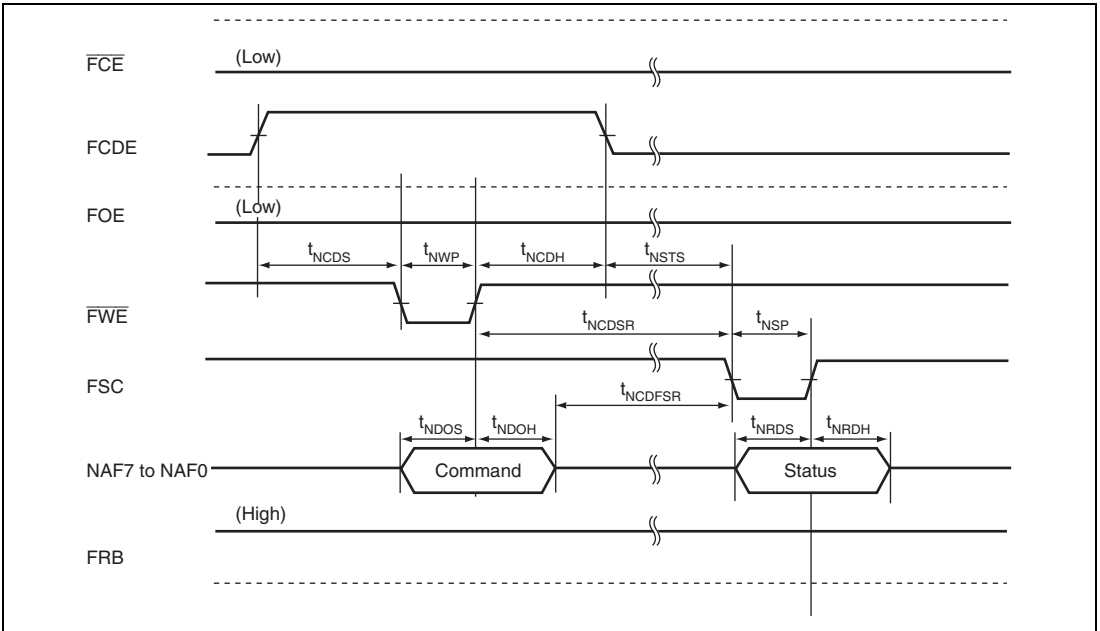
$\overline{FCE}$

(Low)

FCDE

FOE

(Low)

$t_{NCDS}$

$t_{NWP}$

$t_{NCDH}$

$t_{NSTS}$

$\overline{FWE}$

$t_{NCDSR}$

$t_{NSP}$

FSC

$t_{NCDFSR}$

$t_{NDOS}$

$t_{NDOH}$

$t_{NRDS}$

$t_{NRDH}$

NAF7 to NAF0

Command

Status

(High)

FRB